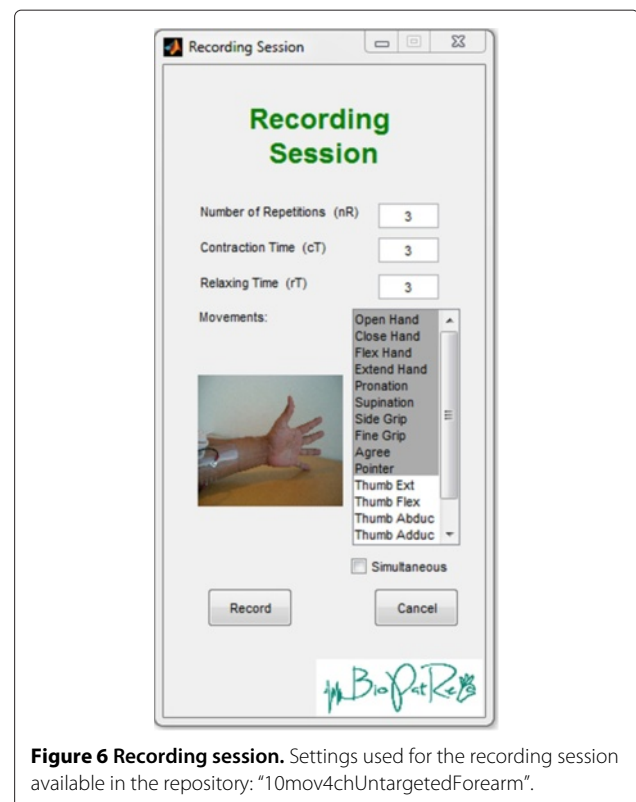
Recording Session

Recording Session

Number of Repetitions (nR) 3

Contraction Time (cT) 3

Relaxing Time (rT) 3

Movements:

Open Hand
Close Hand
Flex Hand
Extend Hand
Pronation
Supination
Side Grip
Fine Grip
Agree
Pointer
Thumb Ext
Thumb Flex
Thumb Abduc
Thumb Adduc

Simultaneous

Record

Cancel

BioPatRec

**Figure 6 Recording session.** Settings used for the recording session available in the repository: "10mov4chUntargetedForearm".